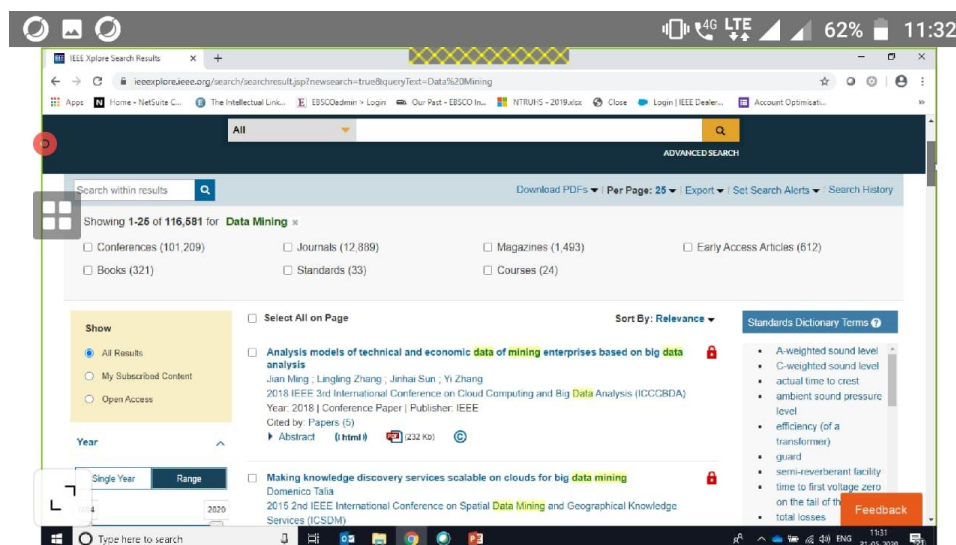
4G LTE 62% 11:32

IEEE Xplore Search Results ×  +

ieeexplore.ieee.org/search/searchresult.jsp?newsearch=true&queryText=Data%20Mining

Apps  Home - NetSuite C...  The Intellectual Link...  EBSCOadmin > Login  Our Past - EBSCO In...  NTRUHS - 2019.xlsx  Close  Login | IEEE Dealer...  Account Optimisati...

All

ADVANCED SEARCH

Search within results

Download PDFs | Per Page: 25 | Export | Set Search Alerts | Search History

Showing 1-25 of 116,581 for Data Mining ×

Conferences (101,209)  Journals (12,889)  Magazines (1,493)  Early Access Articles (612)

Books (321)  Standards (33)  Courses (24)

Show

All Results

My Subscribed Content

Open Access

Year

Single Year  Range

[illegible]  2020

Select All on Page

Sort By: Relevance

Analysis models of technical and economic data of mining enterprises based on big data analysis
Jian Ming ; Lingling Zhang ; Jinhai Sun ; Yi Zhang
2018 IEEE 3rd International Conference on Cloud Computing and Big Data Analysis (ICCCBDA)
Year: 2018 | Conference Paper | Publisher: IEEE
Cited by: Papers (5)
Abstract  (html)  (232 Kb)

Making knowledge discovery services scalable on clouds for big data mining
Domenico Talia
2015 2nd IEEE International Conference on Spatial Data Mining and Geographical Knowledge Services (ICSDM)

Standards Dictionary Terms

A-weighted sound level
C-weighted sound level
actual time to crest
ambient sound pressure level
efficiency (of a transformer)
guard
semi-reverberant facility
time to first voltage zero on the tail of th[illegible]
total losses

Feedback

Type here to search

ENG 11:31 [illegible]